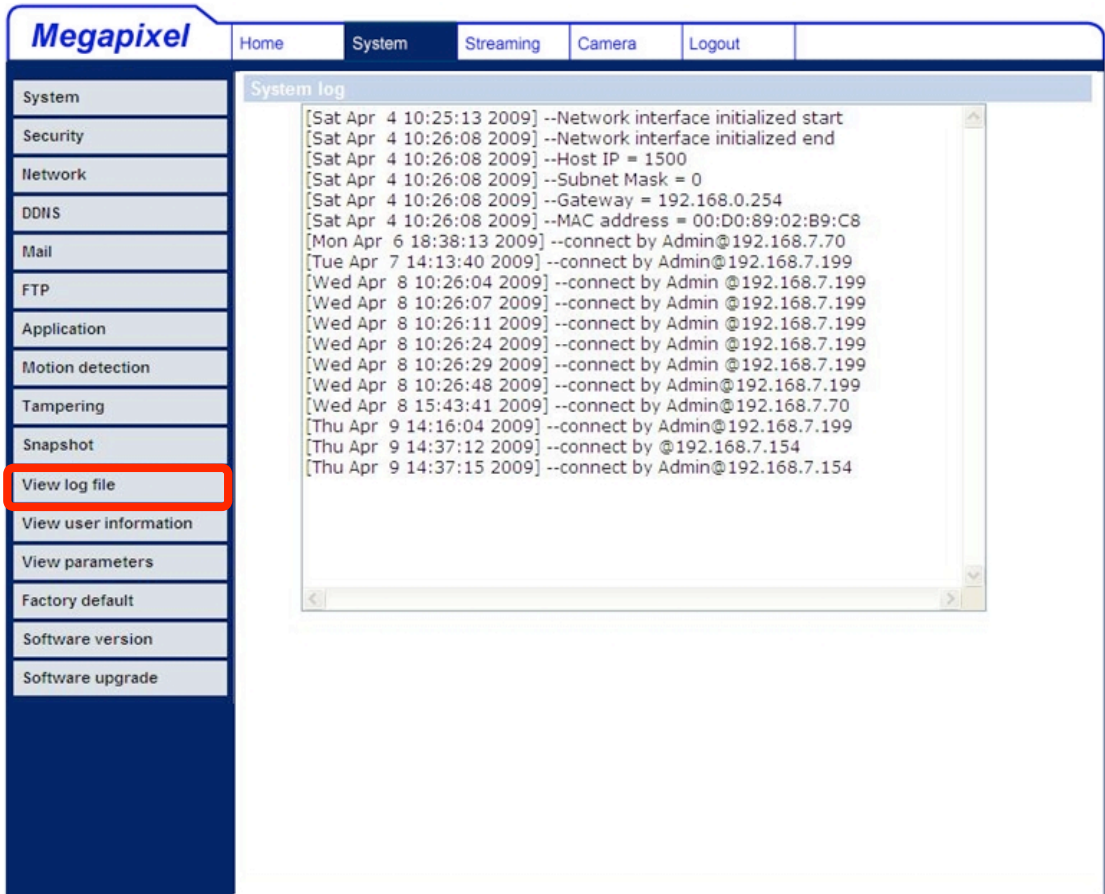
Megapixel

Home
System
Streaming
Camera
Logout

System
Security
Network
DDNS
Mail
FTP
Application
Motion detection
Tampering
Snapshot
View log file
View user information
View parameters
Factory default
Software version
Software upgrade

System log

[Sat Apr 4 10:25:13 2009] --Network interface initialized start
[Sat Apr 4 10:26:08 2009] --Network interface initialized end
[Sat Apr 4 10:26:08 2009] --Host IP = 1500
[Sat Apr 4 10:26:08 2009] --Subnet Mask = 0
[Sat Apr 4 10:26:08 2009] --Gateway = 192.168.0.254
[Sat Apr 4 10:26:08 2009] --MAC address = 00:D0:89:02:B9:C8
[Mon Apr 6 18:38:13 2009] --connect by Admin@192.168.7.70
[Tue Apr 7 14:13:40 2009] --connect by Admin@192.168.7.199
[Wed Apr 8 10:26:04 2009] --connect by Admin @192.168.7.199
[Wed Apr 8 10:26:07 2009] --connect by Admin @192.168.7.199
[Wed Apr 8 10:26:11 2009] --connect by Admin @192.168.7.199
[Wed Apr 8 10:26:24 2009] --connect by Admin @192.168.7.199
[Wed Apr 8 10:26:29 2009] --connect by Admin @192.168.7.199
[Wed Apr 8 10:26:48 2009] --connect by Admin@192.168.7.199
[Wed Apr 8 15:43:41 2009] --connect by Admin@192.168.7.70
[Thu Apr 9 14:16:04 2009] --connect by Admin@192.168.7.199
[Thu Apr 9 14:37:12 2009] --connect by @192.168.7.154
[Thu Apr 9 14:37:15 2009] --connect by Admin@192.168.7.154